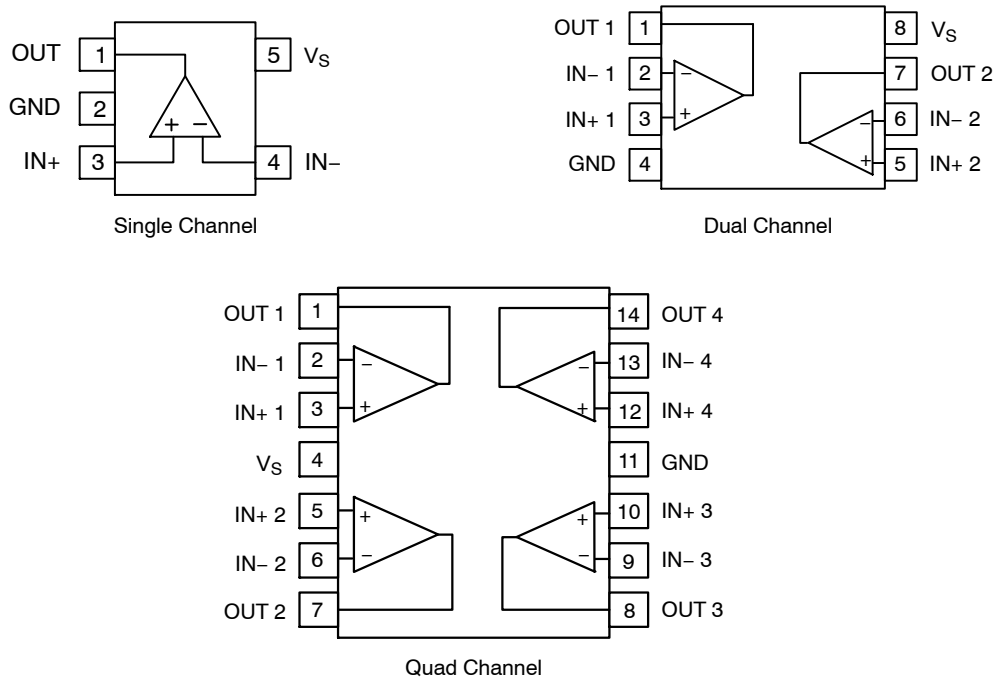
OUT 1 5 $V_S$
GND 2
+ −
IN+ 3 4 IN−

Single Channel

OUT 1 1 8 $V_S$
IN− 1 2 − 7 OUT 2
IN+ 1 3 + − 6 IN− 2
GND 4 + 5 IN+ 2

Dual Channel

OUT 1 1 14 OUT 4
IN− 1 2 − − 13 IN− 4
IN+ 1 3 + + 12 IN+ 4
$V_S$ 4 11 GND
IN+ 2 5 + + 10 IN+ 3
IN− 2 6 − − 9 IN− 3
OUT 2 7 8 OUT 3

Quad Channel